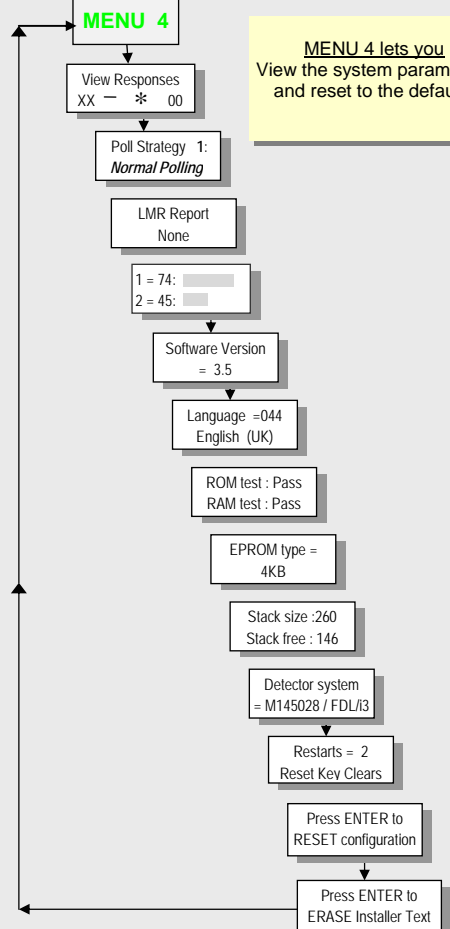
MENU 4

MENU 4 lets you
View the system param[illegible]
and reset to the defau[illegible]

View Responses
XX – * 00

Poll Strategy 1:
Normal Polling

LMR Report
None

1 = 74:
2 = 45:

Software Version
= 3.5

Language =044
English (UK)

ROM test : Pass
RAM test : Pass

EPROM type =
4KB

Stack size :260
Stack free : 146

Detector system
= M145028 / FDL/i3

Restarts = 2
Reset Key Clears

Press ENTER to
RESET configuration

Press ENTER to
ERASE Installer Text